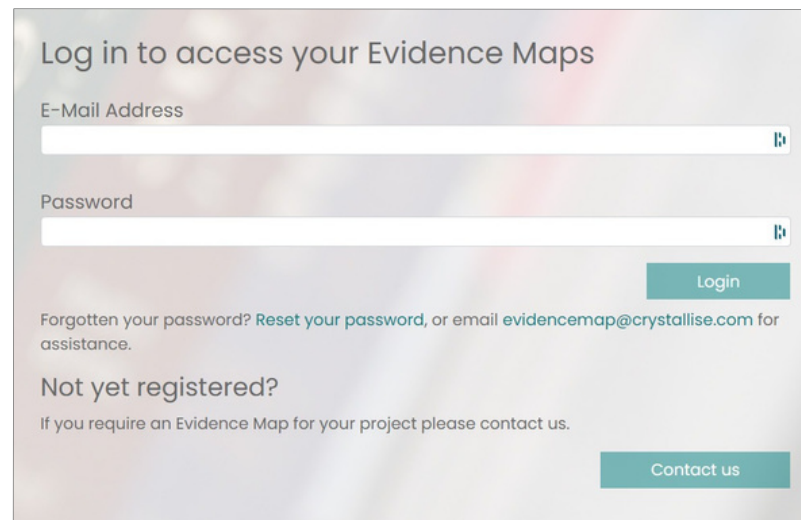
Log in to access your Evidence Maps

E-Mail Address

Password

Login

Forgotten your password? Reset your password, or email evidencemap@crystallise.com for assistance.

Not yet registered?

If you require an Evidence Map for your project please contact us.

Contact us